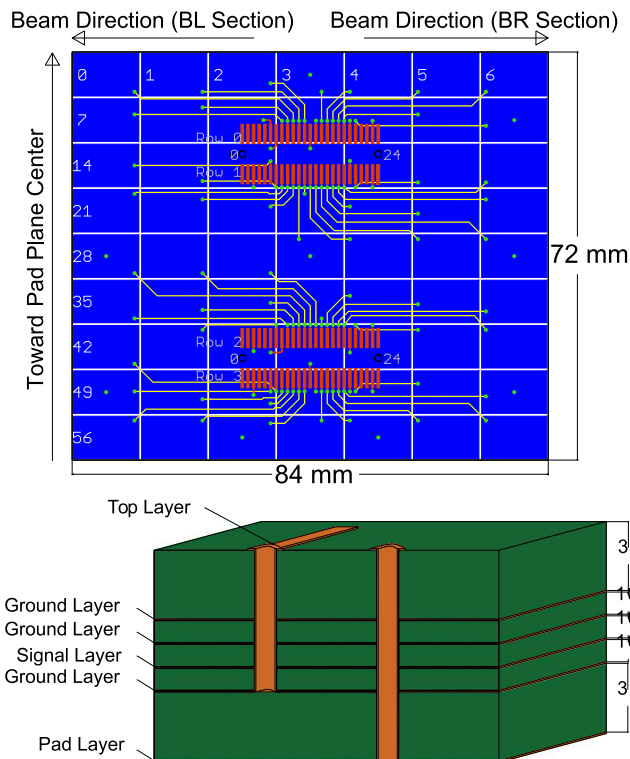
Beam Direction (BL Section)
Beam Direction (BR Section)

Toward Pad Plane Center

0
1
2
3
4
5
6
7
14
21
28
35
42
49
56

Row 0
Row 1
0
24
Row 2
Row 3
0
24

72 mm
84 mm

Top Layer
Ground Layer
Ground Layer
Signal Layer
Ground Layer
Pad Layer

3
1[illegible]
1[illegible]
1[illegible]
3